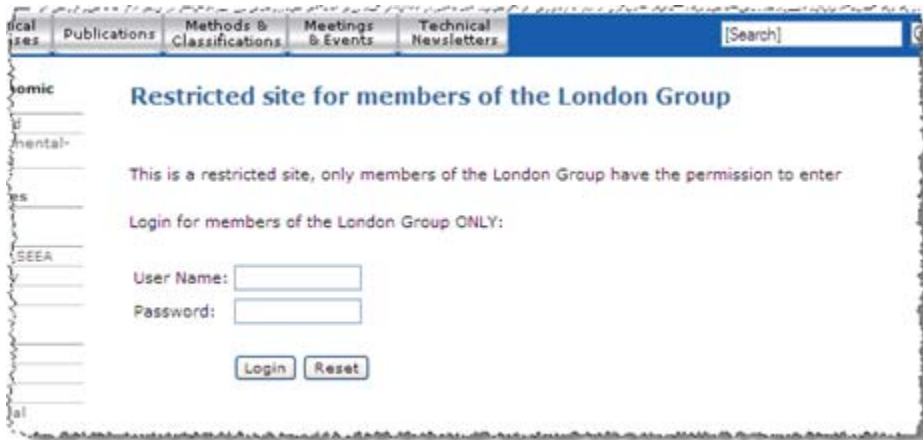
tical ases | Publications | Methods & Classifications | Meetings & Events | Technical Newsletters | [Search]

omic
d
nental-
es
SEEA
y
al

Restricted site for members of the London Group

This is a restricted site, only members of the London Group have the permission to enter

Login for members of the London Group ONLY:

User Name:
Password:

Login | Reset